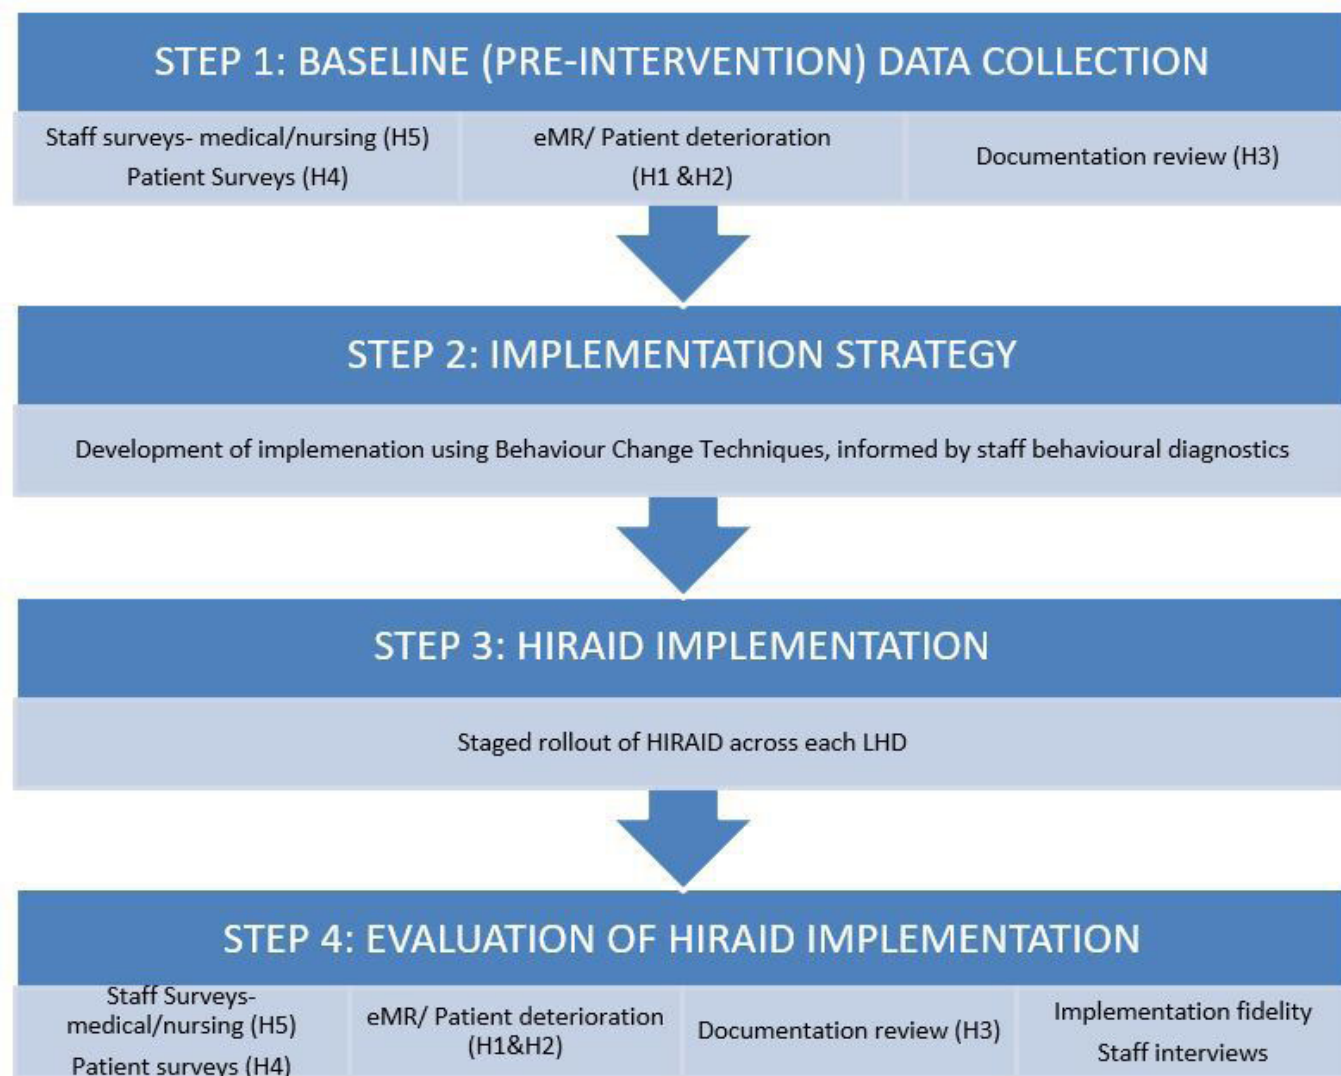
STEP 1: BASELINE (PRE-INTERVENTION) DATA COLLECTION

Staff surveys- medical/nursing (H5)
Patient Surveys (H4)

eMR/ Patient deterioration (H1 &H2)

Documentation review (H3)

STEP 2: IMPLEMENTATION STRATEGY

Development of implemenation using Behaviour Change Techniques, informed by staff behavioural diagnostics

STEP 3: HIRAID IMPLEMENTATION

Staged rollout of HIRAID across each LHD

STEP 4: EVALUATION OF HIRAID IMPLEMENTATION

Staff Surveys- medical/nursing (H5)
Patient surveys (H4)

eMR/ Patient deterioration (H1&H2)

Documentation review (H3)

Implementation fidelity
Staff interviews